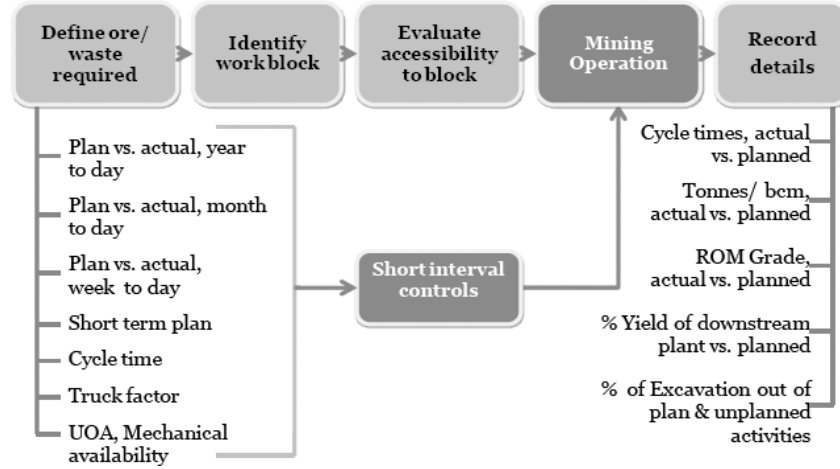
Define ore/ waste required

Identify work block

Evaluate accessibility to block

Mining Operation

Record details

Plan vs. actual, year to day

Plan vs. actual, month to day

Plan vs. actual, week to day

Short term plan

Cycle time

Truck factor

UOA, Mechanical availability

Short interval controls

Cycle times, actual vs. planned

Tonnes/ bcm, actual vs. planned

ROM Grade, actual vs. planned

% Yield of downstream plant vs. planned

% of Excavation out of plan & unplanned activities